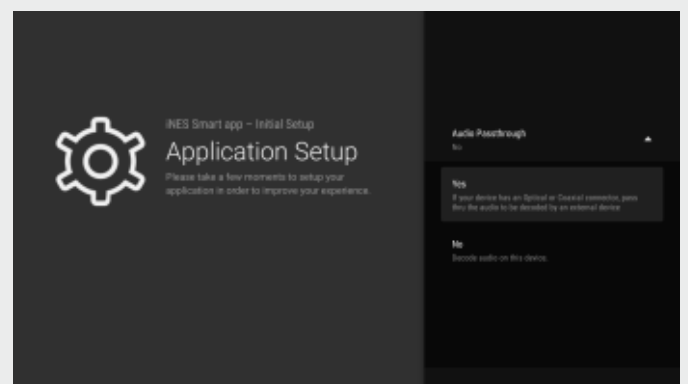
iNES Smart app – Initial Setup

Application Setup

Please take a few moments to setup your application in order to improve your experience.

Audio Passthrough
No

Yes
If your device has an Optical or Coaxial connector, pass thru the audio to be decoded by an external device

No
Decode audio on this device.